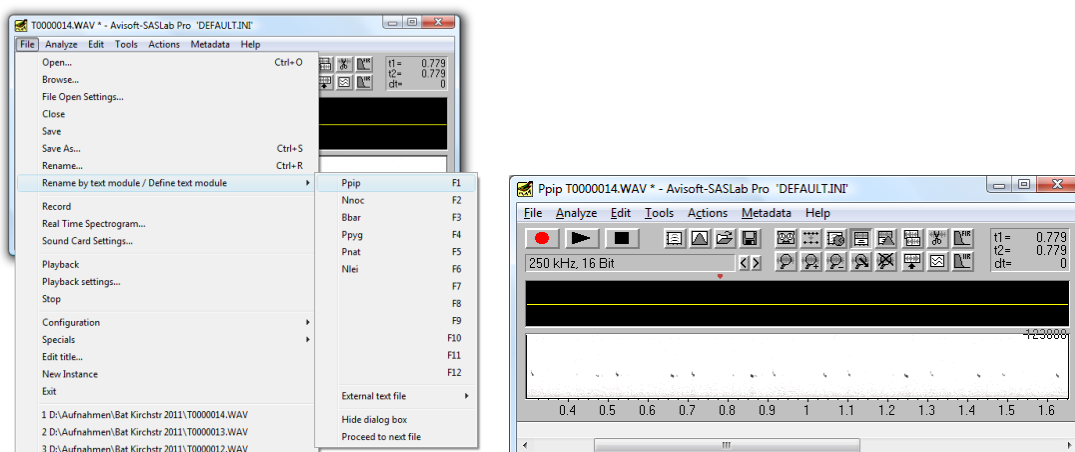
T0000014.WAV * - Avisoft-SASLab Pro 'DEFAULT.INI'

File Analyze Edit Tools Actions Metadata Help

t1= 0.779
t2= 0.779
dt= 0

Open... Ctrl+O
Browse...
File Open Settings...
Close
Save
Save As... Ctrl+S
Rename... Ctrl+R
Rename by text module / Define text module
Record
Real Time Spectrogram...
Sound Card Settings...
Playback
Playback settings...
Stop
Configuration
Specials
Edit title...
New Instance
Exit
1 D:\Aufnahmen\Bat Kirchstr 2011\T0000014.WAV
2 D:\Aufnahmen\Bat Kirchstr 2011\T0000013.WAV
3 D:\Aufnahmen\Bat Kirchstr 2011\T0000012.WAV

Ppip F1
Nnoc F2
Bbar F3
Ppyg F4
Pnat F5
Nlei F6
F7
F8
F9
F10
F11
F12
External text file
Hide dialog box
Proceed to next file

Ppip T0000014.WAV * - Avisoft-SASLab Pro 'DEFAULT.INI'

File Analyze Edit Tools Actions Metadata Help

250 kHz, 16 Bit

t1= 0.779
t2= 0.779
dt= 0

123888

0.4 0.5 0.6 0.7 0.8 0.9 1 1.1 1.2 1.3 1.4 1.5 1.6